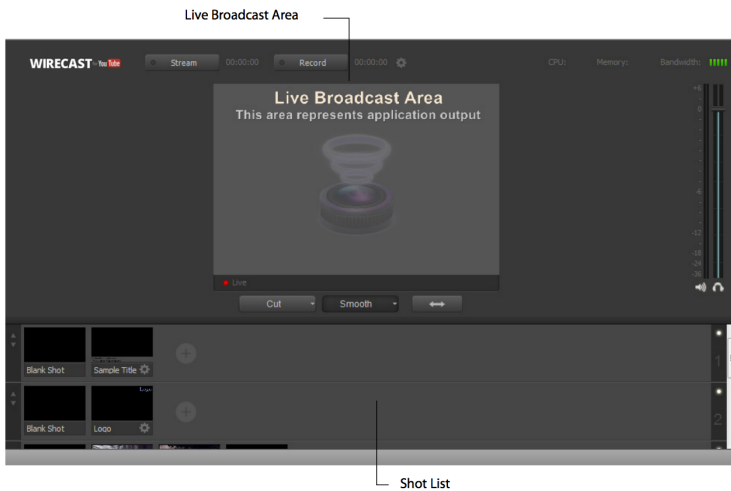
Live Broadcast Area

WIRECAST for YouTube
Stream 00:00:00
Record 00:00:00
CPU: Memory: Bandwidth:

Live Broadcast Area
This area represents application output

Live

+6
0
-6
-12
-18
-24
-36

Cut
Smooth

Blank Shot
Sample Title
1

Blank Shot
Logo
2

Shot List